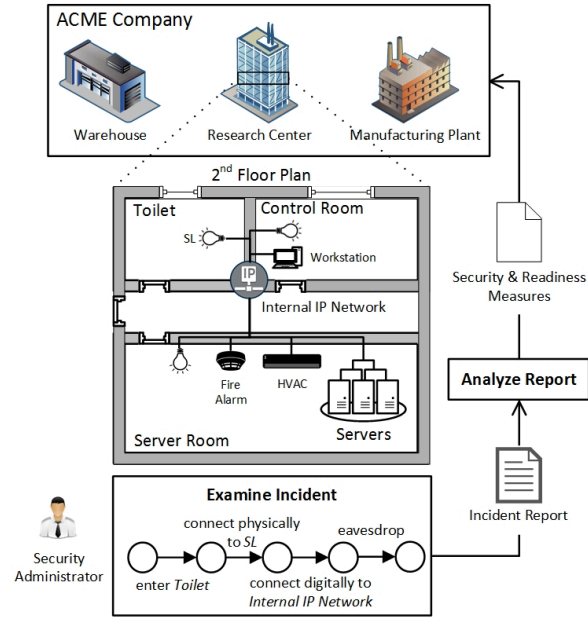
ACME Company

Warehouse

Research Center

Manufacturing Plant

$2^{nd}$ Floor Plan

Toilet

Control Room

SL

IP

Workstation

Internal IP Network

Fire Alarm

HVAC

Servers

Server Room

Security & Readiness Measures

Analyze Report

Incident Report

Examine Incident

Security Administrator

enter *Toilet*

connect physically to *SL*

connect digitally to *Internal IP Network*

eavesdrop